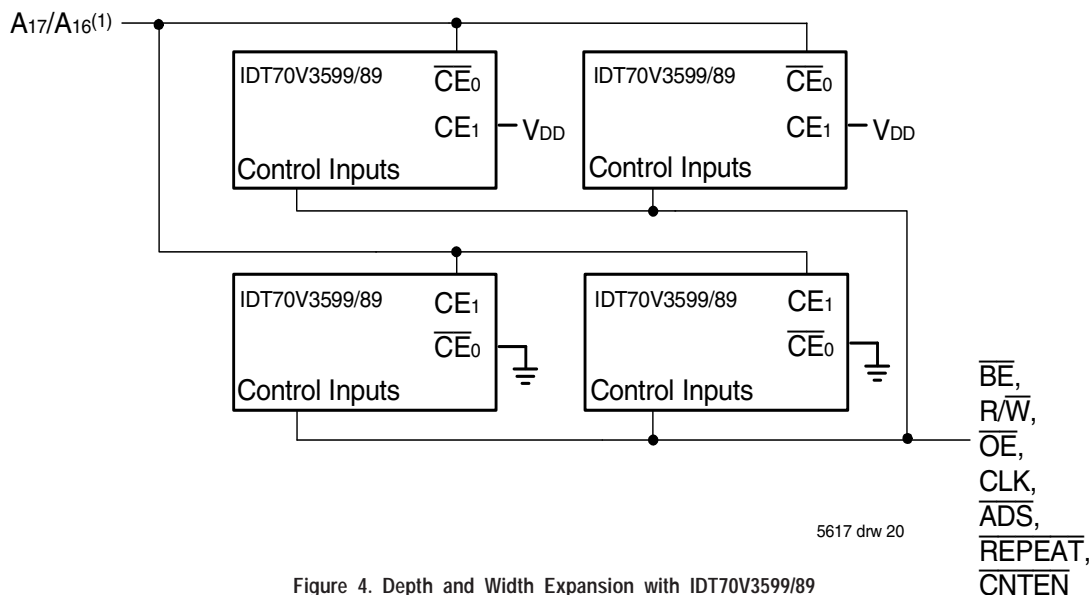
$A_{17}/A_{16}^{(1)}$

IDT70V3599/89
$\overline{CE}_0$
$CE_1$
$V_{DD}$
Control Inputs

IDT70V3599/89
$\overline{CE}_0$
$CE_1$
$V_{DD}$
Control Inputs

IDT70V3599/89
$CE_1$
$\overline{CE}_0$
Control Inputs

IDT70V3599/89
$CE_1$
$\overline{CE}_0$
Control Inputs

$\overline{BE}$,
$R/\overline{W}$,
$\overline{OE}$,
CLK,
$\overline{ADS}$,
$\overline{REPEAT}$,
$\overline{CNTEN}$

5617 drw 20

Figure 4. Depth and Width Expansion with IDT70V3599/89